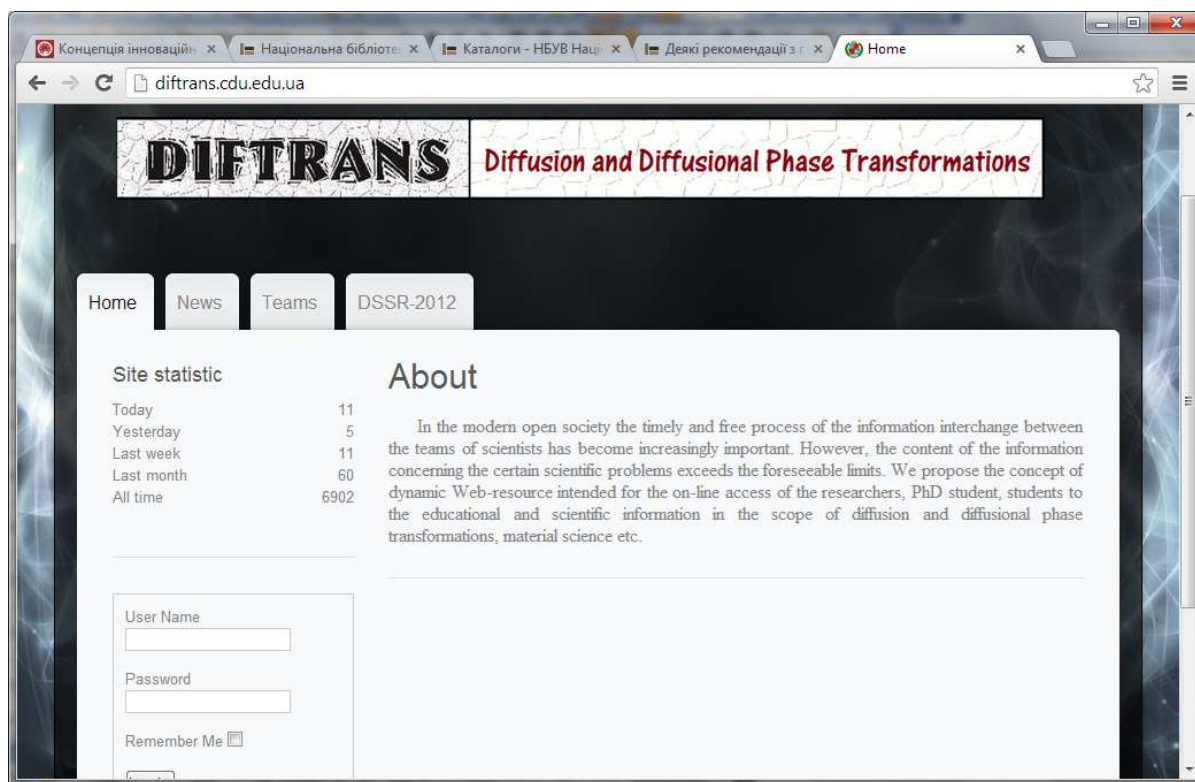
Концепція інноваційн × Національна бібліоте × Каталоги - НБУВ Наці × Деякі рекомендації з × Home ×

diftrans.cdu.edu.ua

DIFTRANS Diffusion and Diffusional Phase Transformations

Home News Teams DSSR-2012

Site statistic

| | |
|---|---|
| Today | 11 |
| Yesterday | 5 |
| Last week | 11 |
| Last month | 60 |
| All time | 6902 |

About

In the modern open society the timely and free process of the information interchange between the teams of scientists has become increasingly important. However, the content of the information concerning the certain scientific problems exceeds the foreseeable limits. We propose the concept of dynamic Web-resource intended for the on-line access of the researchers, PhD student, students to the educational and scientific information in the scope of diffusion and diffusional phase transformations, material science etc.

User Name

Password

Remember Me

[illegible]